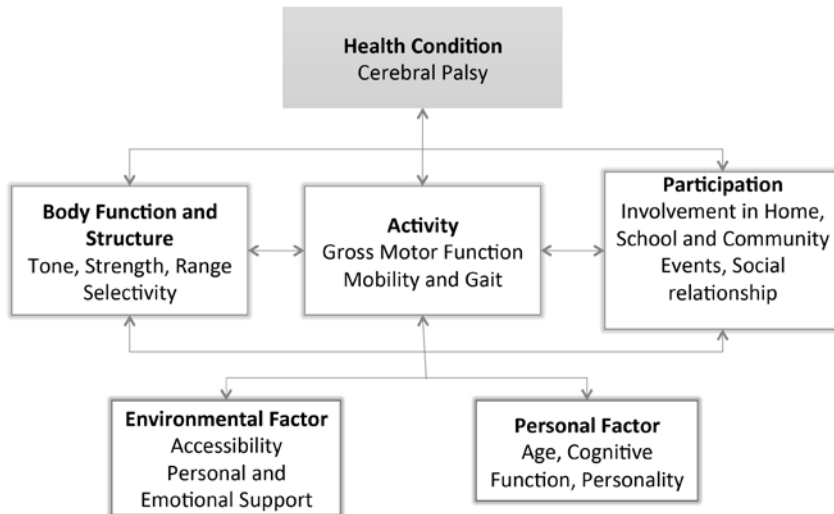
**Health Condition**
Cerebral Palsy

**Body Function and Structure**
Tone, Strength, Range Selectivity

**Activity**
Gross Motor Function Mobility and Gait

**Participation**
Involvement in Home, School and Community Events, Social relationship

**Environmental Factor**
Accessibility Personal and Emotional Support

**Personal Factor**
Age, Cognitive Function, Personality